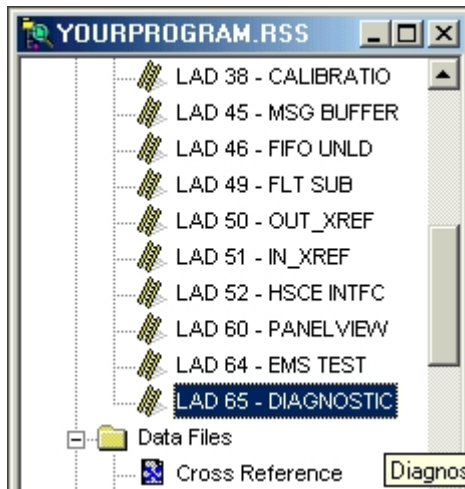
YOURPROGRAM.RSS

LAD 38 - CALIBRATIO
LAD 45 - MSG BUFFER
LAD 46 - FIFO UNLD
LAD 49 - FLT SUB
LAD 50 - OUT_XREF
LAD 51 - IN_XREF
LAD 52 - HSCE INTFC
LAD 60 - PANELVIEW
LAD 64 - EMS TEST
LAD 65 - DIAGNOSTIC
Data Files
Cross Reference
Diagnos